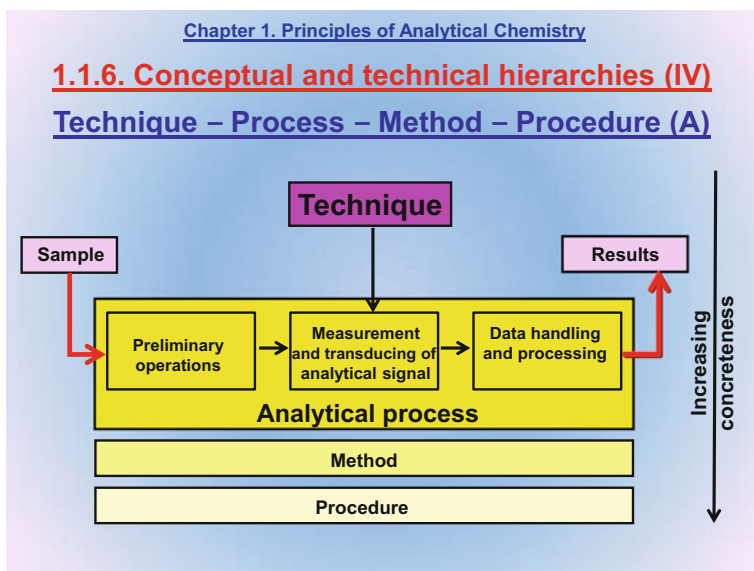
Chapter 1. Principles of Analytical Chemistry

1.1.6. Conceptual and technical hierarchies (IV)

Technique – Process – Method – Procedure (A)

Technique

Sample

Results

Preliminary operations

Measurement and transducing of analytical signal

Data handling and processing

Analytical process

Method

Procedure

Increasing concreteness